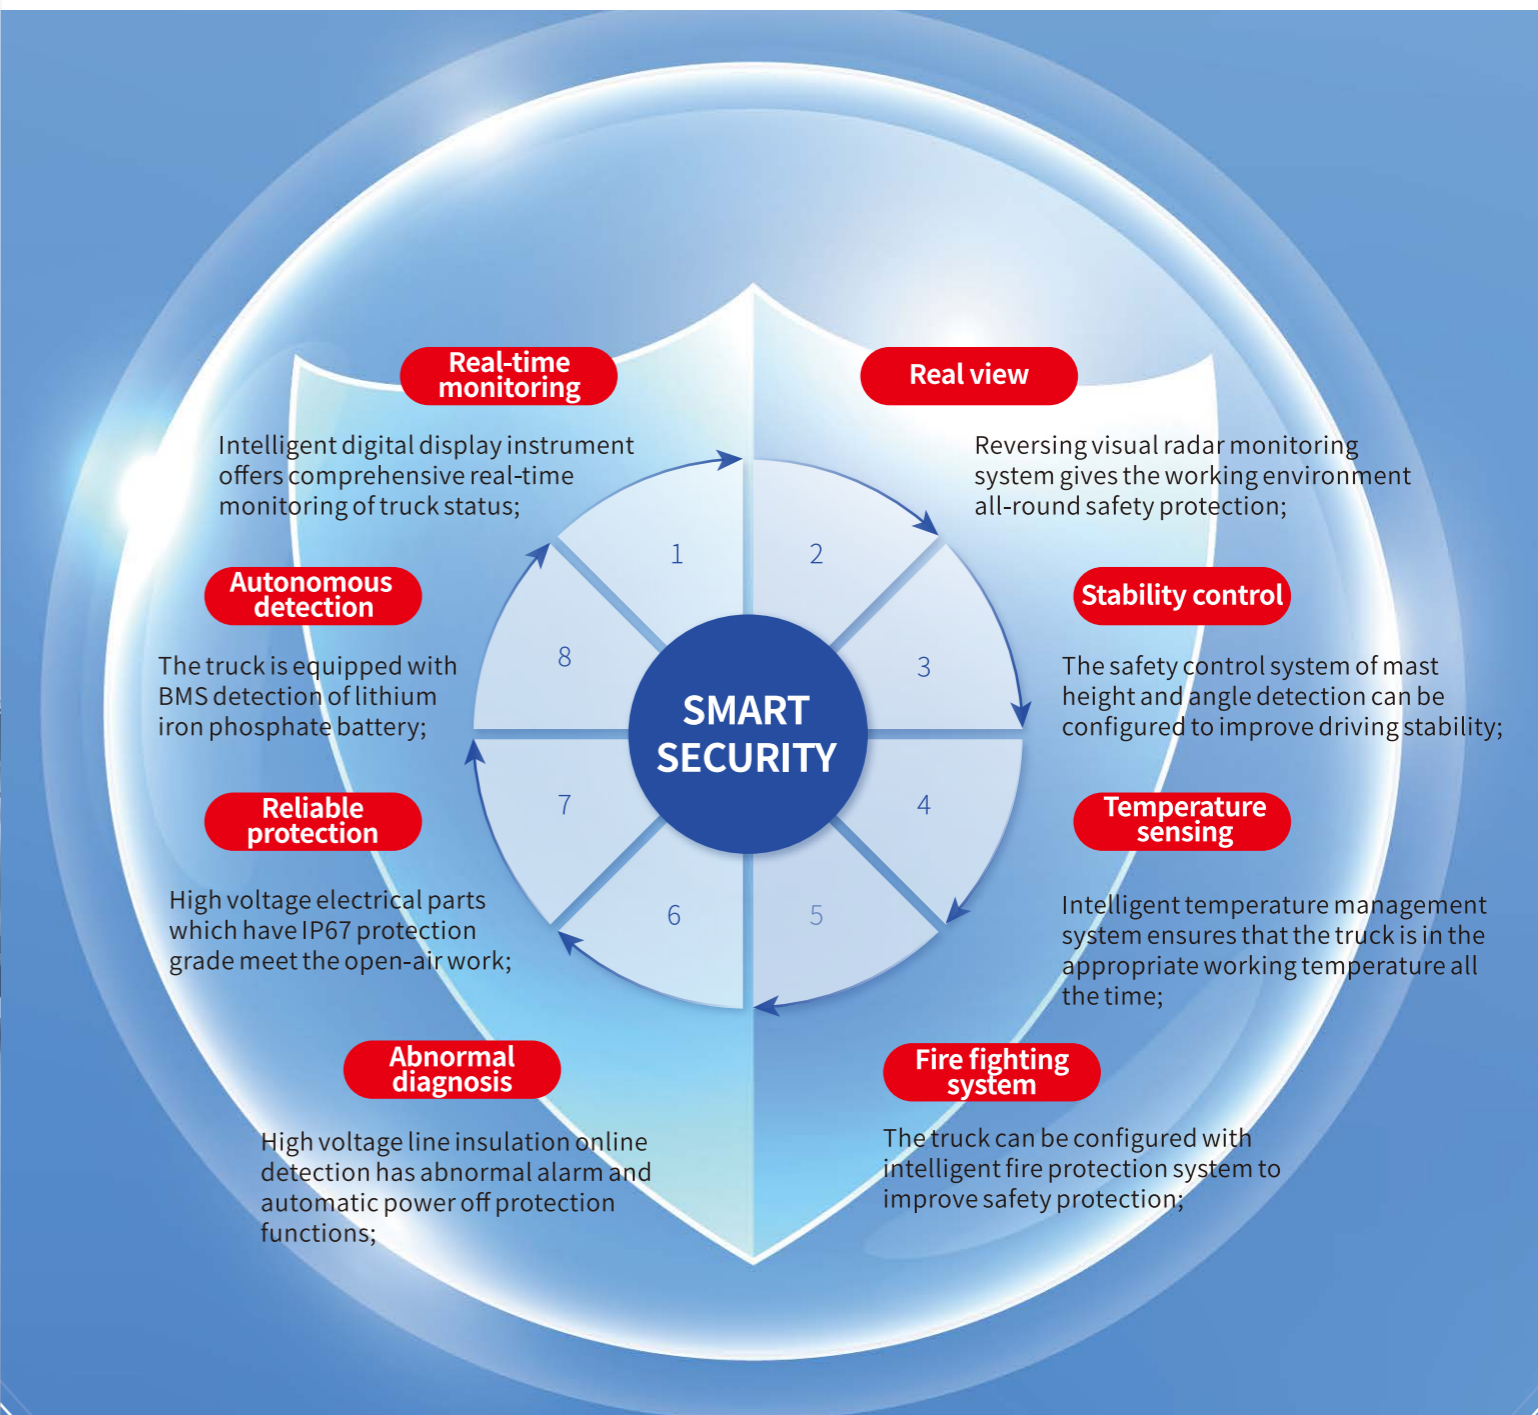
Real-time monitoring

Intelligent digital display instrument offers comprehensive real-time monitoring of truck status;

Real view

Reversing visual radar monitoring system gives the working environment all-round safety protection;

Autonomous detection

The truck is equipped with BMS detection of lithium iron phosphate battery;

Stability control

The safety control system of mast height and angle detection can be configured to improve driving stability;

1

2

8

3

SMART SECURITY

7

4

6

5

Reliable protection

High voltage electrical parts which have IP67 protection grade meet the open-air work;

Temperature sensing

Intelligent temperature management system ensures that the truck is in the appropriate working temperature all the time;

Abnormal diagnosis

High voltage line insulation online detection has abnormal alarm and automatic power off protection functions;

Fire fighting system

The truck can be configured with intelligent fire protection system to improve safety protection;